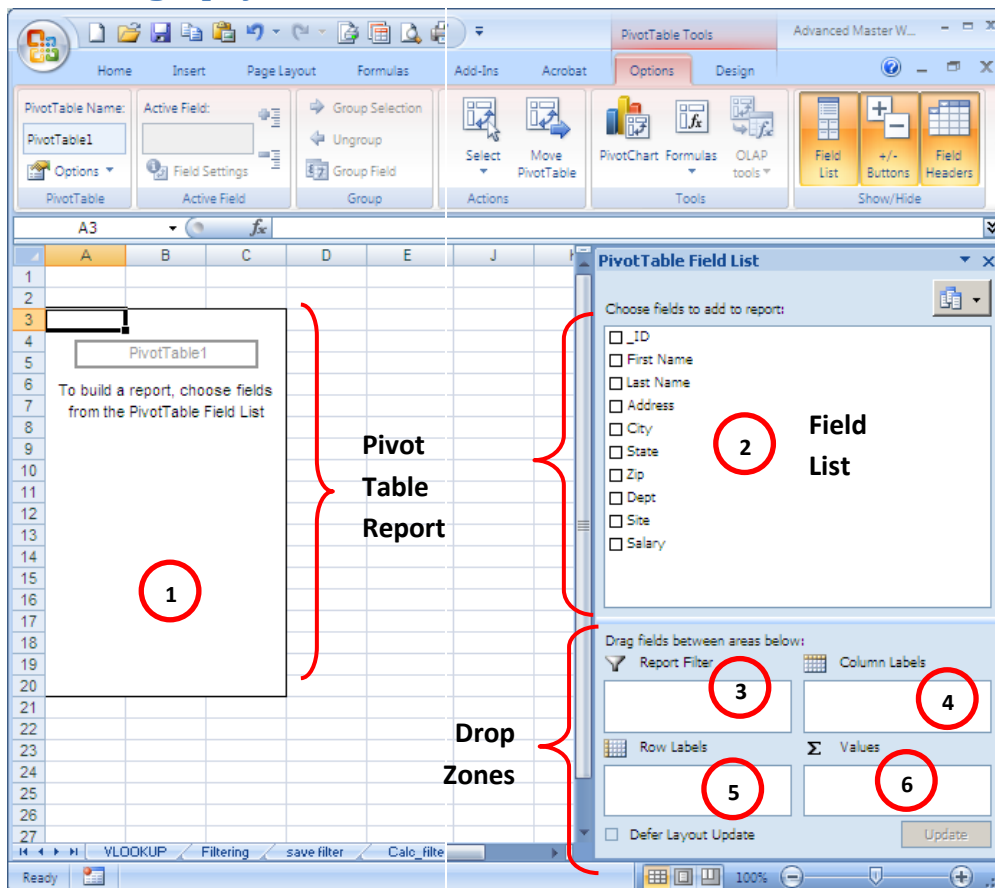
PivotTable Tools

Advanced Master W...

Home Insert Page Layout Formulas Add-Ins Acrobat Options Design

PivotTable Name: PivotTable1 Options

PivotTable

Active Field: Field Settings

Active Field

Group Selection Ungroup Group Field

Group

Select Move PivotTable

Actions

PivotChart Formulas OLAP tools

Tools

Field List +/- Buttons Field Headers

Show/Hide

A3 $f_x$

| | A | B | C | D | E | J |
|---|---|---|---|---|---|---|
| 1 | | | | | | |
| 2 | | | | | | |
| 3 | | | | | | |
| 4 | | | | | | |
| 5 | | | | | | |
| 6 | | | | | | |
| 7 | | | | | | |
| 8 | | | | | | |
| 9 | | | | | | |
| 10 | | | | | | |
| 11 | | | | | | |
| 12 | | | | | | |
| 13 | | | | | | |
| 14 | | | | | | |
| 15 | | | | | | |
| 16 | | | | | | |
| 17 | | | | | | |
| 18 | | | | | | |
| 19 | | | | | | |
| 20 | | | | | | |
| 21 | | | | | | |
| 22 | | | | | | |
| 23 | | | | | | |
| 24 | | | | | | |
| 25 | | | | | | |
| 26 | | | | | | |
| 27 | | | | | | |

PivotTable1

To build a report, choose fields from the PivotTable Field List

1

Pivot Table Report

PivotTable Field List

Choose fields to add to report:

_ID
First Name
Last Name
Address
City
State
Zip
Dept
Site
Salary

2

Field List

Drag fields between areas below:

Report Filter

3

Column Labels

4

Row Labels

5

Values

6

Drop Zones

Defer Layout Update

Update

VLOOKUP Filtering save filter Calc_filte

Ready

100%